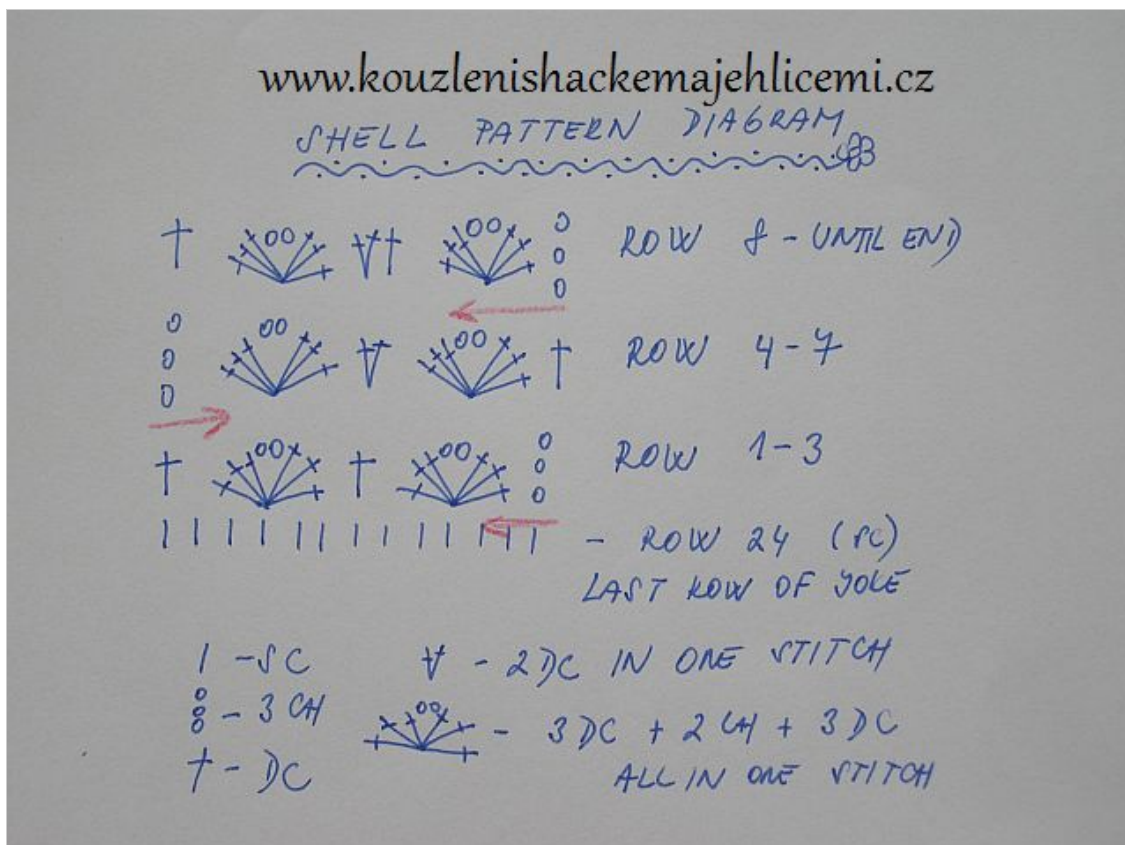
www.kouzlenishackemajehlicemi.cz

SHELL PATTERN DIAGRAM

ROW 8 - UNTIL END

ROW 4 - 7

ROW 1 - 3

- ROW 24 (SC)
LAST ROW OF YOKE

I - SC
8 - 3 CH
† - DC

V - 2 DC IN ONE STITCH

- 3 DC + 2 CH + 3 DC
ALL IN ONE STITCH